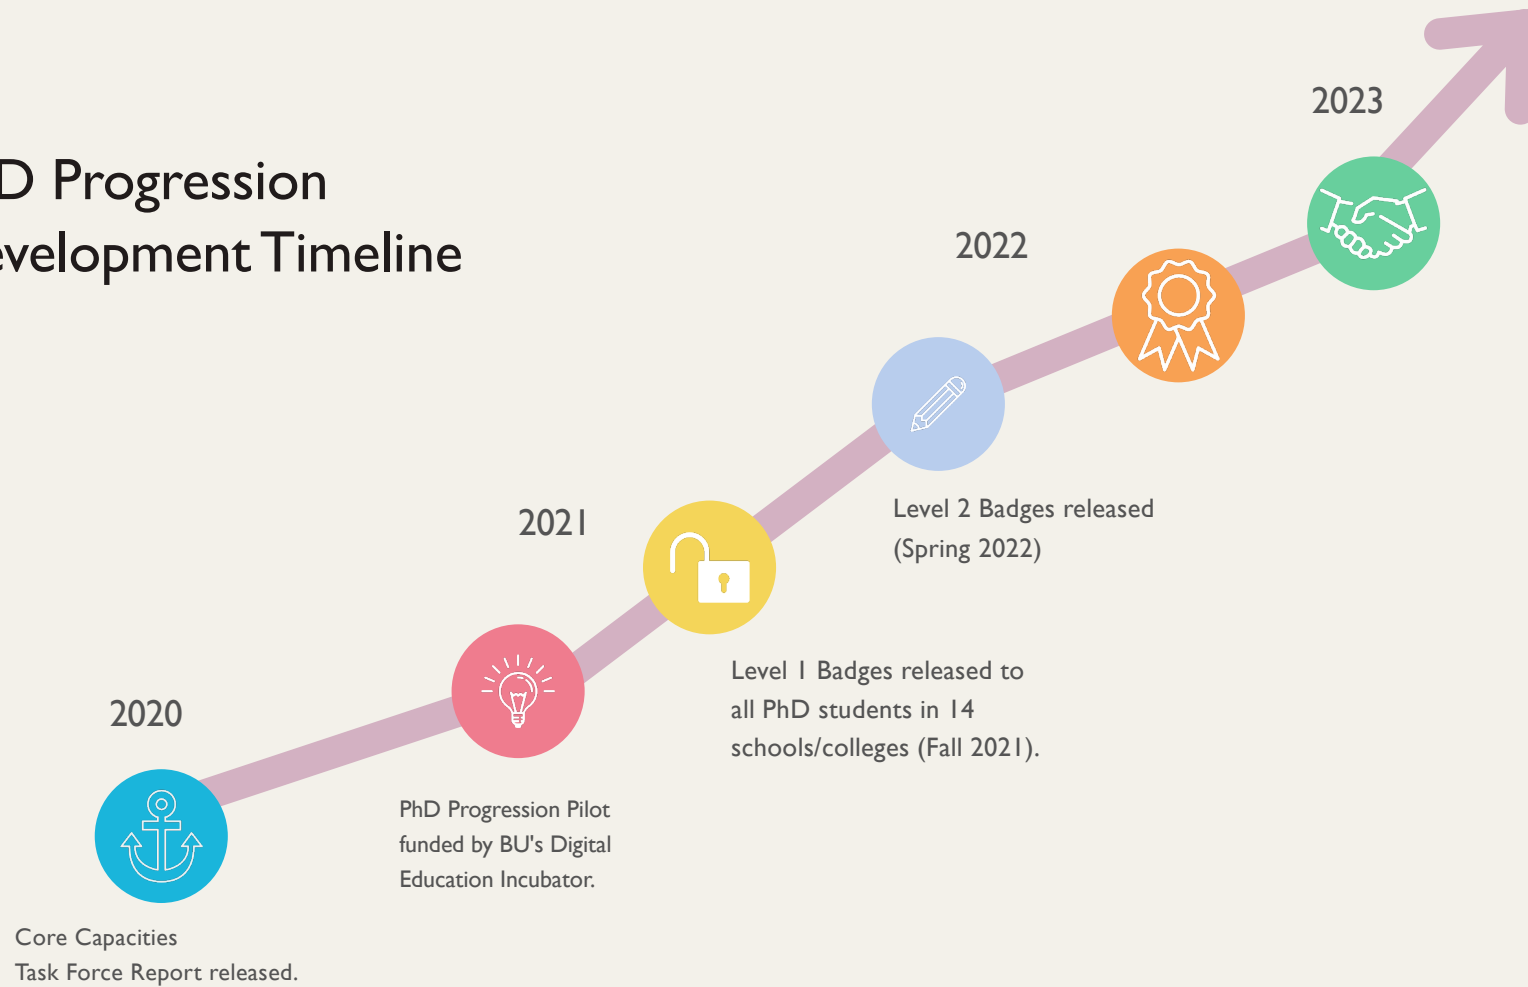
D Progression
evelopment Timeline

2023

2022

2021

2020

Level 2 Badges released (Spring 2022)

Level 1 Badges released to all PhD students in 14 schools/colleges (Fall 2021).

PhD Progression Pilot funded by BU's Digital Education Incubator.

Core Capacities Task Force Report released.